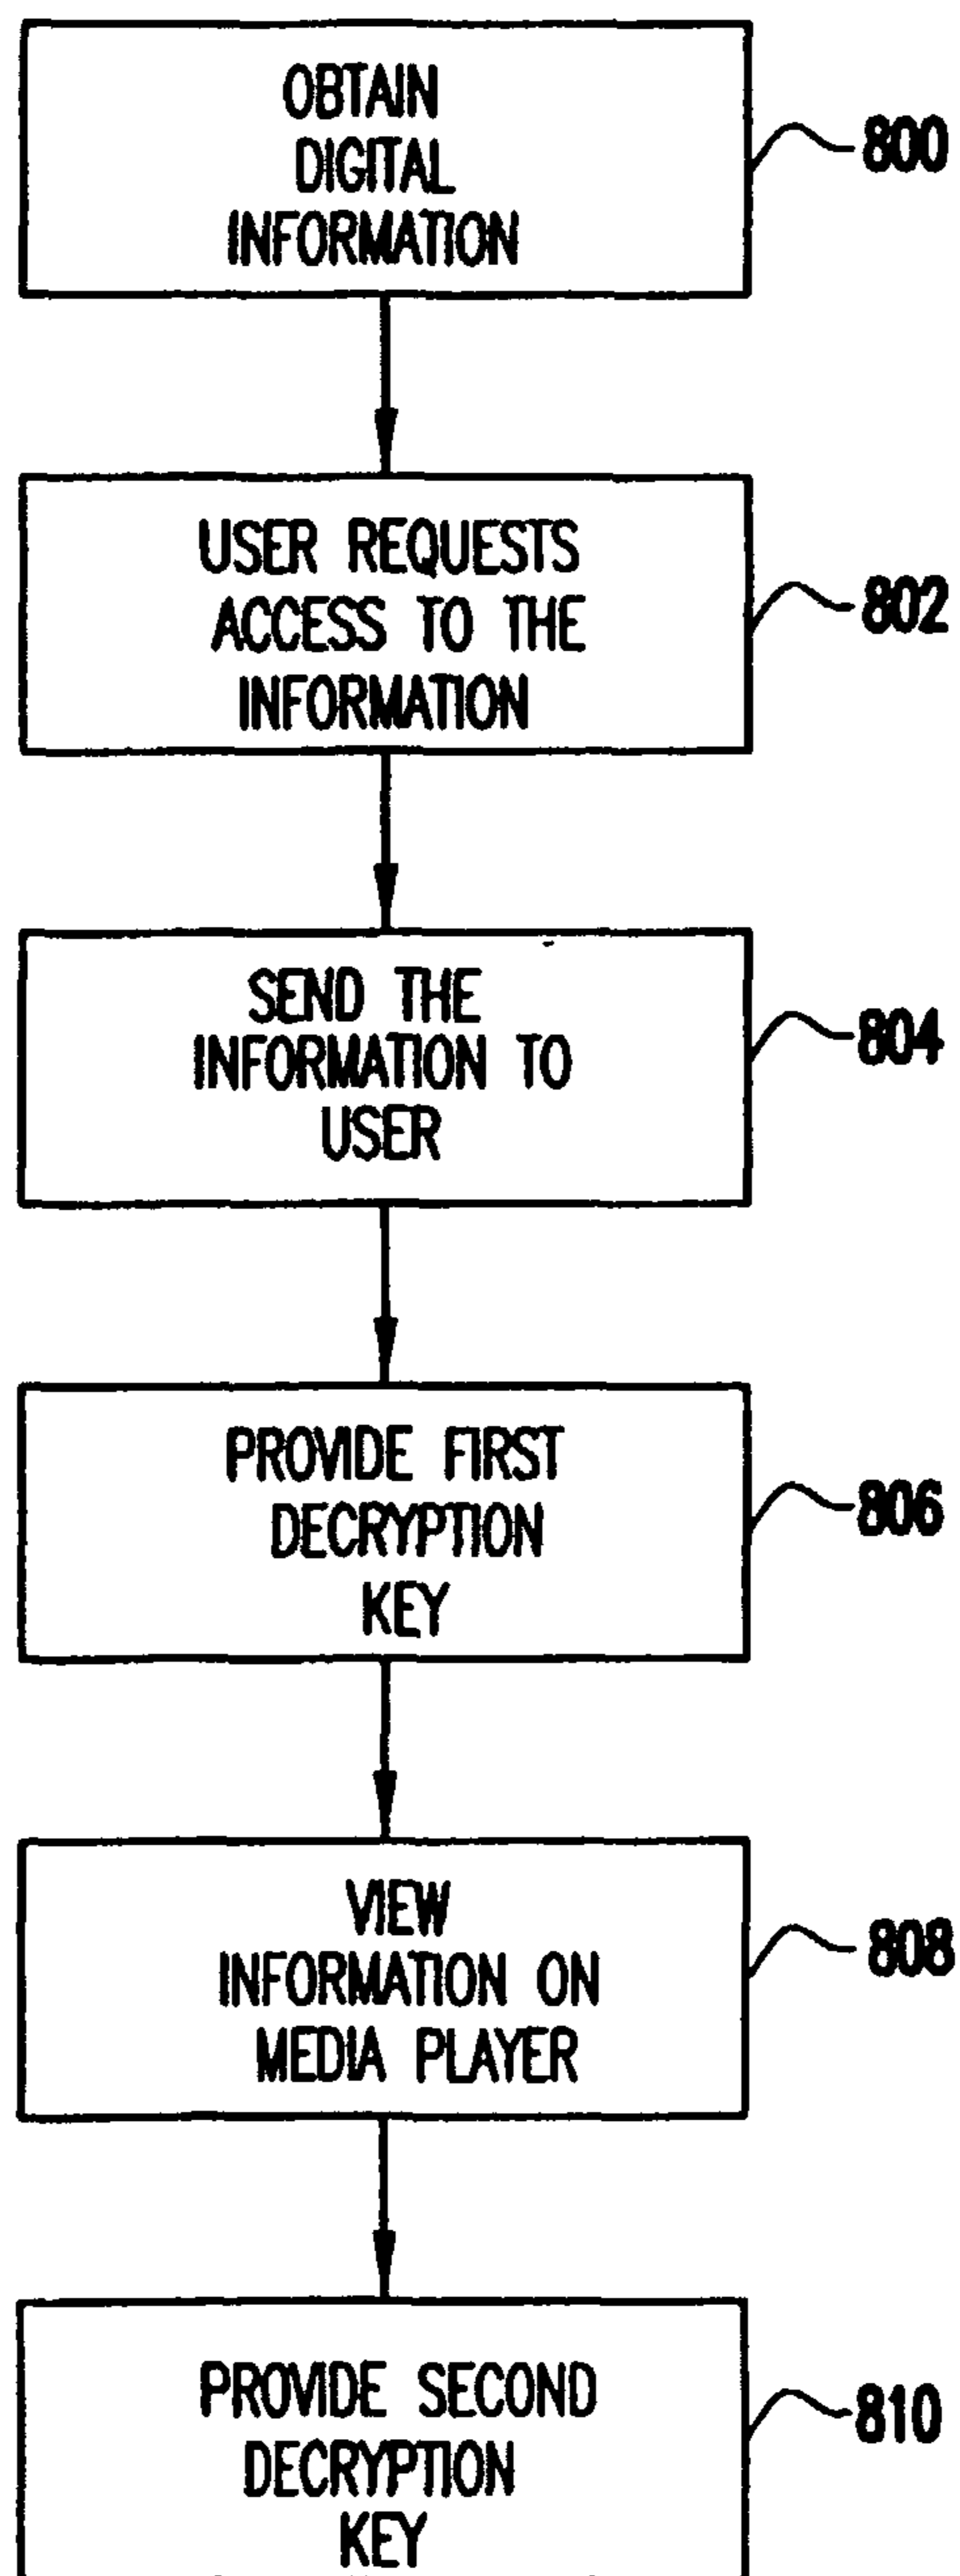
OBTAIN DIGITAL INFORMATION

800

USER REQUESTS ACCESS TO THE INFORMATION

802

SEND THE INFORMATION TO USER

804

PROVIDE FIRST DECRYPTION KEY

806

VIEW INFORMATION ON MEDIA PLAYER

808

PROVIDE SECOND DECRYPTION KEY

810